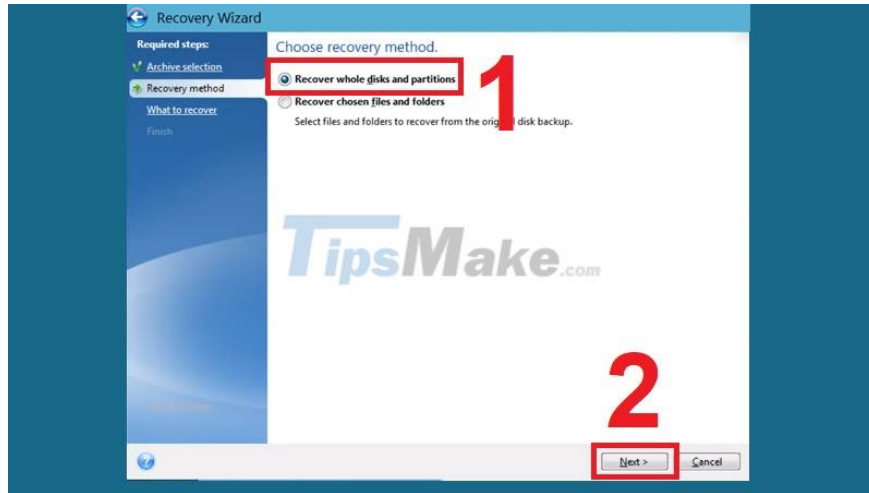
Recovery Wizard

Required steps:
Archive selection
Recovery method
What to recover
Finish

Choose recovery method.

Recover whole disks and partitions

1

Recover chosen files and folders

Select files and folders to recover from the original disk backup.

TipsMake.com

2

Next >

Cancel